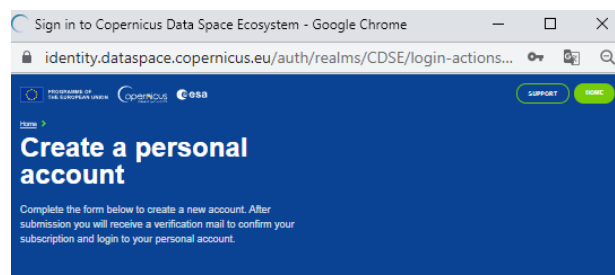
Sign in to Copernicus Data Space Ecosystem - Google Chrome

identity.dataspace.copernicus.eu/auth/realms/CDSE/login-actions...

PROGRAMME OF THE EUROPEAN UNION Copernicus esa

SUPPORT HOME

Home >

Create a personal account

Complete the form below to create a new account. After submission you will receive a verification mail to confirm your subscription and login to your personal account.